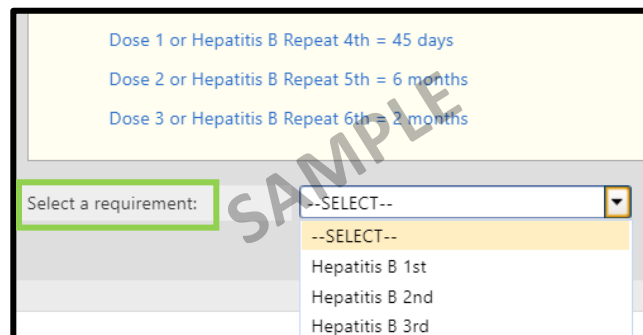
Dose 1 or Hepatitis B Repeat 4th = 45 days

Dose 2 or Hepatitis B Repeat 5th = 6 months

Dose 3 or Hepatitis B Repeat 6th = 2 months

SAMPLE

Select a requirement:

--SELECT--

--SELECT--

Hepatitis B 1st

Hepatitis B 2nd

Hepatitis B 3rd